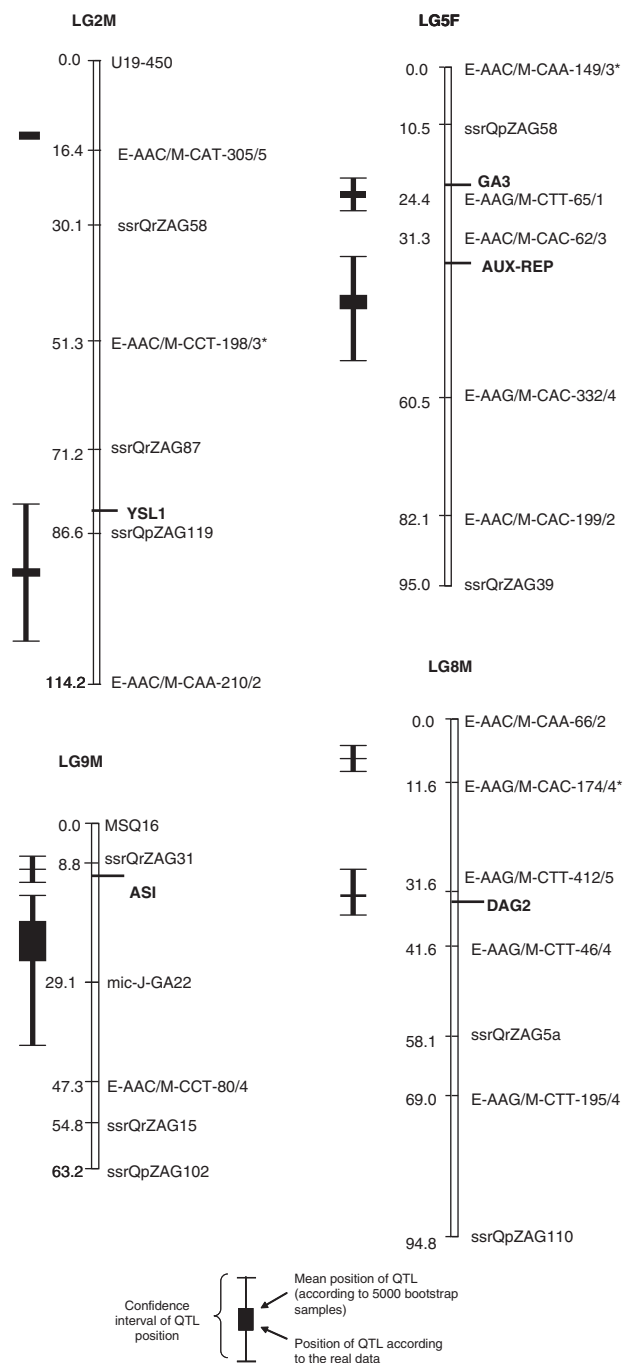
LG2M

0.0 U19-450
16.4 E-AAC/M-CAT-305/5
30.1 ssrQrZAG58
51.3 E-AAC/M-CCT-198/3*
71.2 ssrQrZAG87
YSL1
86.6 ssrQpZAG119
114.2 E-AAC/M-CAA-210/2

LG5F

0.0 E-AAC/M-CAA-149/3*
10.5 ssrQpZAG58
GA3
24.4 E-AAG/M-CTT-65/1
31.3 E-AAC/M-CAC-62/3
AUX-REP
60.5 E-AAG/M-CAC-332/4
82.1 E-AAC/M-CAC-199/2
95.0 ssrQrZAG39

LG9M

0.0 MSQ16
8.8 ssrQrZAG31
ASI
29.1 mic-J-GA22
47.3 E-AAC/M-CCT-80/4
54.8 ssrQrZAG15
63.2 ssrQpZAG102

LG8M

0.0 E-AAC/M-CAA-66/2
11.6 E-AAG/M-CAC-174/4*
31.6 E-AAG/M-CTT-412/5
DAG2
41.6 E-AAG/M-CTT-46/4
58.1 ssrQrZAG5a
69.0 E-AAG/M-CTT-195/4
94.8 ssrQpZAG110

Confidence interval of QTL position
Mean position of QTL (according to 5000 bootstrap samples)
Position of QTL according to the real data